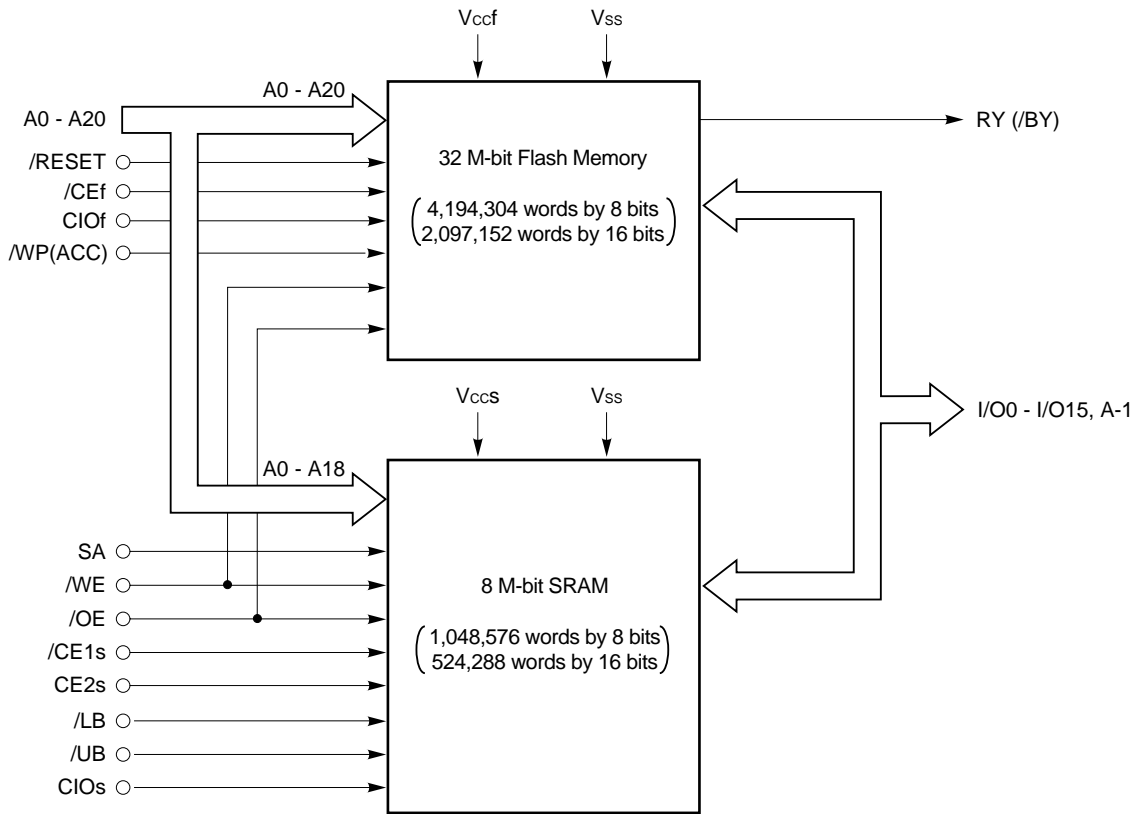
$V_{CC}f$

$V_{SS}$

A0 - A20

A0 - A20

/RESET

/CEf

CIOf

/WP(ACC)

32 M-bit Flash Memory

(4,194,304 words by 8 bits
2,097,152 words by 16 bits)

RY (/BY)

$V_{CC}s$

$V_{SS}$

I/O0 - I/O15, A-1

A0 - A18

SA

/WE

/OE

/CE1s

CE2s

/LB

/UB

CIOs

8 M-bit SRAM

(1,048,576 words by 8 bits
524,288 words by 16 bits)